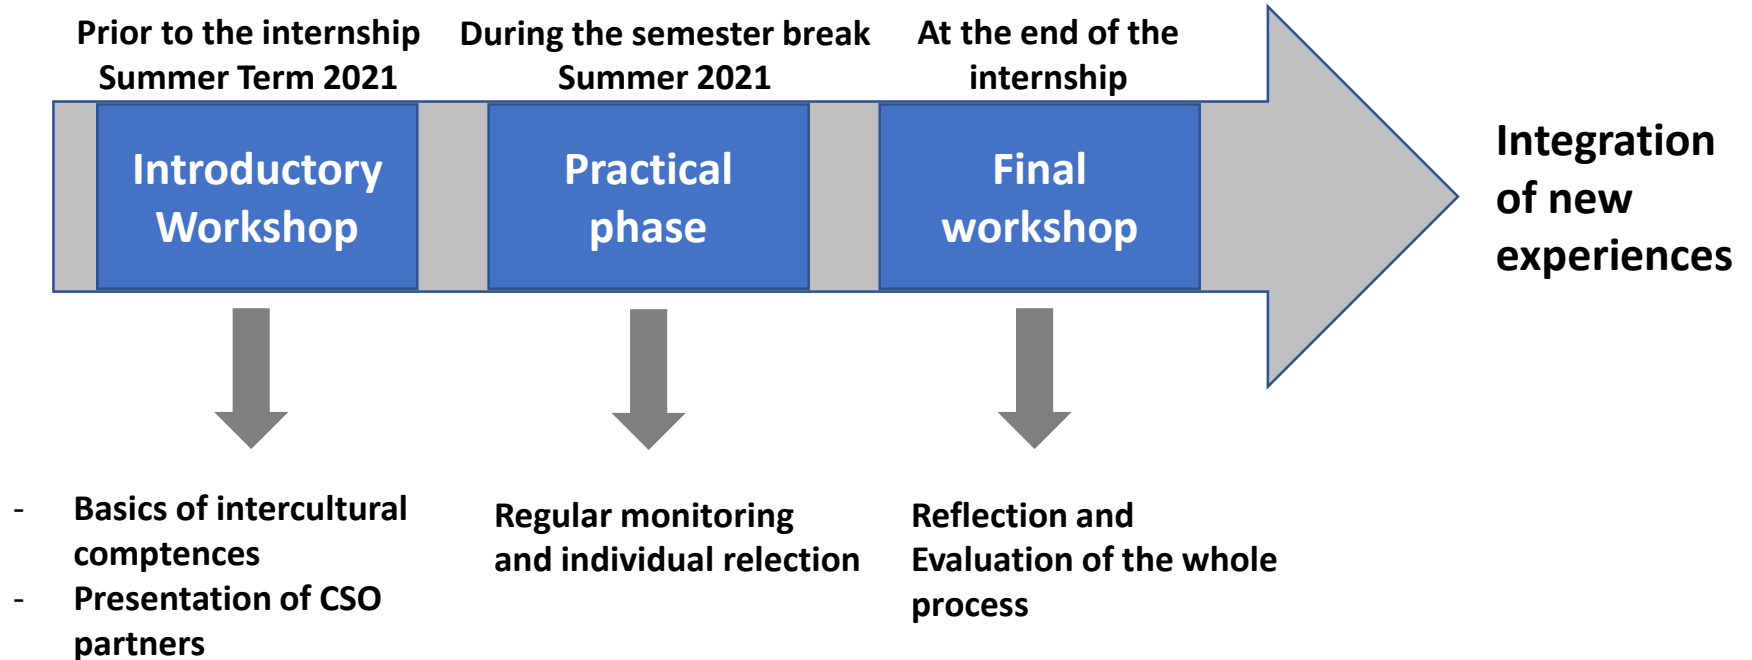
Prior to the internship Summer Term 2021

During the semester break Summer 2021

At the end of the internship

Introductory Workshop

Practical phase

Final workshop

Integration of new experiences

- Basics of intercultural comptences
- Presentation of CSO partners

Regular monitoring and individual relection

Reflection and Evaluation of the whole process